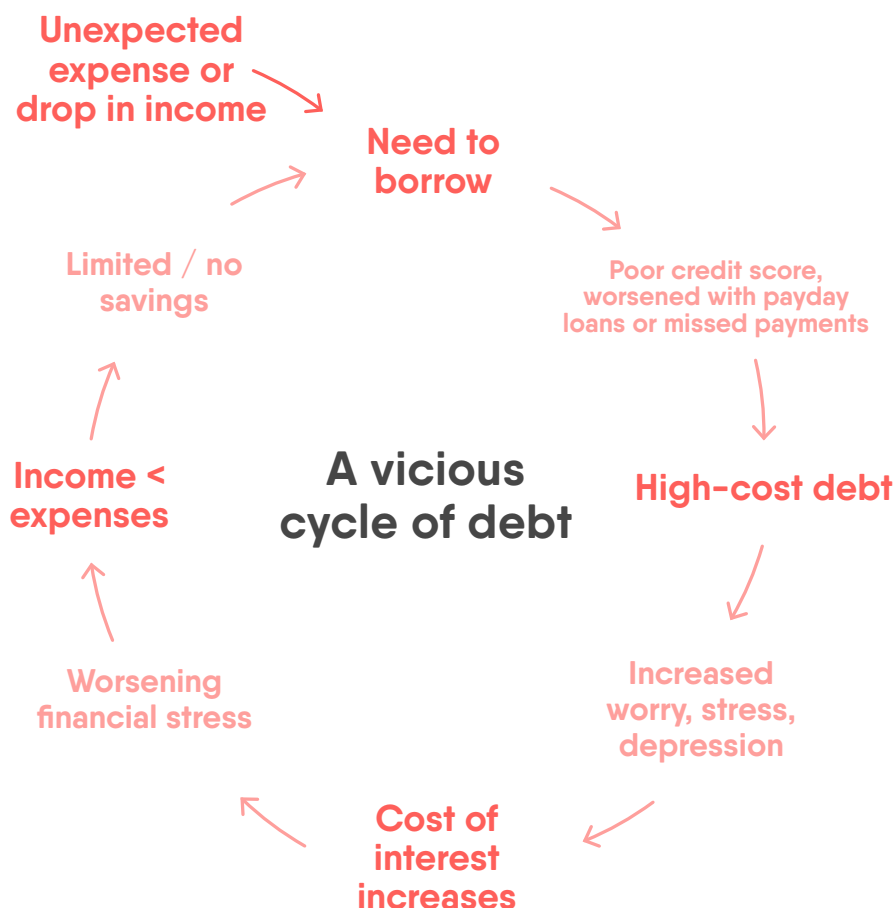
Unexpected expense or drop in income

Need to borrow

Poor credit score, worsened with payday loans or missed payments

High-cost debt

Increased worry, stress, depression

Cost of interest increases

Worsening financial stress

Income < expenses

Limited / no savings

A vicious cycle of debt